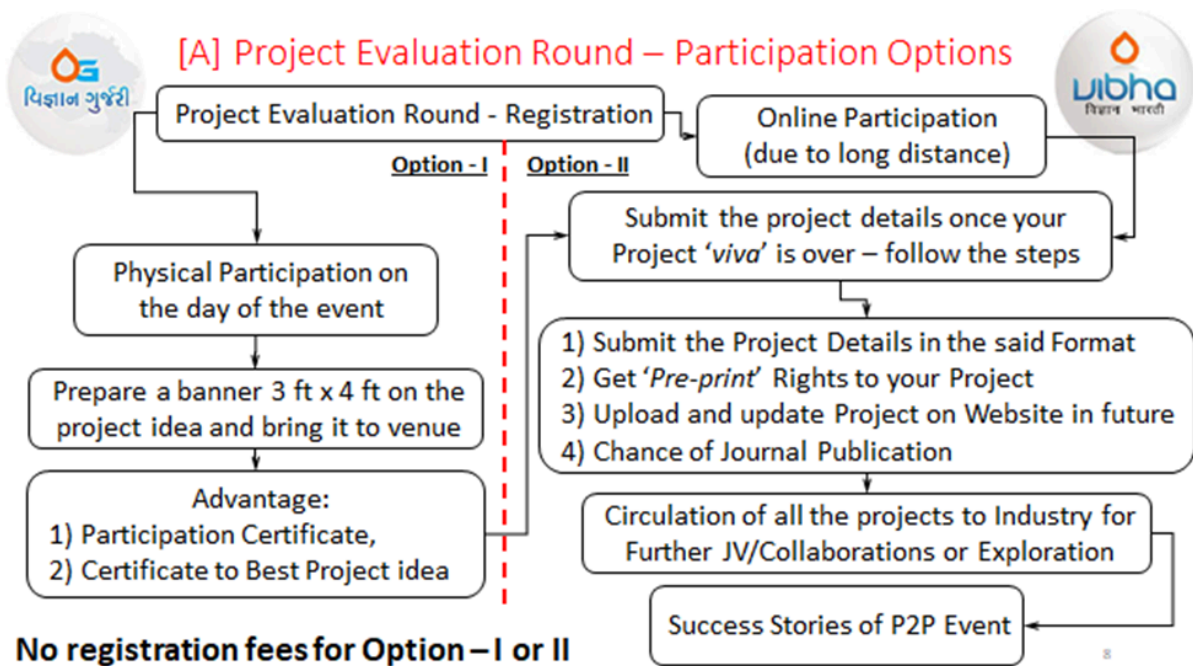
[A] Project Evaluation Round – Participation Options

વિજ્ઞાન ગુર્જરી

vibha
विज्ञान भारती

Project Evaluation Round - Registration

Online Participation (due to long distance)

Option - I

Option - II

Submit the project details once your Project '*viva*' is over – follow the steps

Physical Participation on the day of the event

1) Submit the Project Details in the said Format
2) Get '*Pre-print*' Rights to your Project
3) Upload and update Project on Website in future
4) Chance of Journal Publication

Prepare a banner 3 ft x 4 ft on the project idea and bring it to venue

Advantage:
1) Participation Certificate,
2) Certificate to Best Project idea

Circulation of all the projects to Industry for Further JV/Collaborations or Exploration

Success Stories of P2P Event

No registration fees for Option – I or II

8